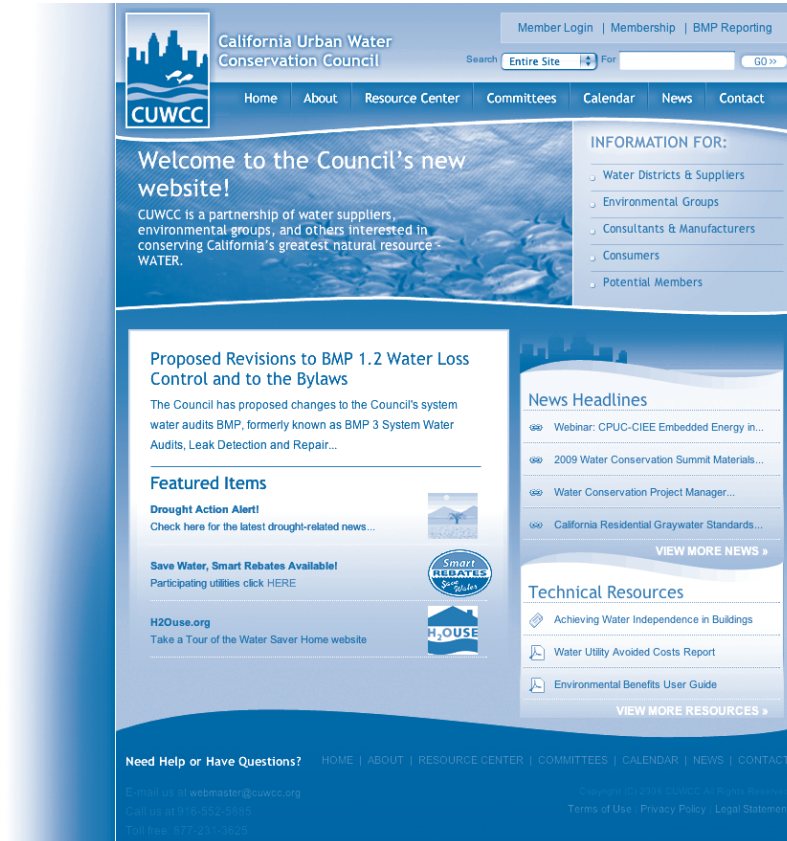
CUWCC

California Urban Water Conservation Council

Member Login | Membership | BMP Reporting

Search Entire Site For GO»

Home About Resource Center Committees Calendar News Contact

Welcome to the Council's new website!

CUWCC is a partnership of water suppliers, environmental groups, and others interested in conserving California's greatest natural resource - WATER.

INFORMATION FOR:

Water Districts & Suppliers

Environmental Groups

Consultants & Manufacturers

Consumers

Potential Members

Proposed Revisions to BMP 1.2 Water Loss Control and to the Bylaws

The Council has proposed changes to the Council's system water audits BMP, formerly known as BMP 3 System Water Audits, Leak Detection and Repair...

Featured Items

Drought Action Alert!

Check here for the latest drought-related news...

Save Water, Smart Rebates Available!

Participating utilities click HERE

Smart REBATES Save Water

H2Ouse.org

Take a Tour of the Water Saver Home website

H2OUSE

News Headlines

Webinar: CPUC-CIEE Embedded Energy in...

2009 Water Conservation Summit Materials...

Water Conservation Project Manager...

California Residential Graywater Standards...

VIEW MORE NEWS »

Technical Resources

Achieving Water Independence in Buildings

Water Utility Avoided Costs Report

Environmental Benefits User Guide

VIEW MORE RESOURCES »

Need Help or Have Questions?

HOME | ABOUT | RESOURCE CENTER | COMMITTEES | CALENDAR | NEWS | CONTACT

E-mail us at webmaster@cuwcc.org

Call us at 916-552-5885

Toll free: 877-233-3625

© 2009 CUWCC All Rights Reserved

Terms of Use | Privacy Policy | Legal Statement